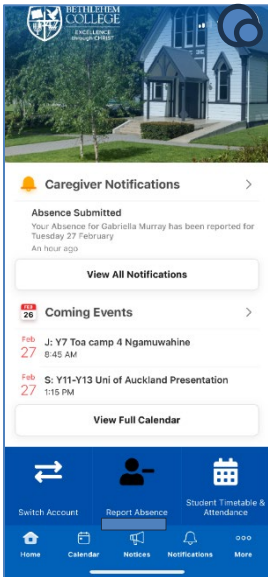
BETHLEHEM COLLEGE
EXCELLENCE through CHRIST

Caregiver Notifications

Absence Submitted
Your Absence for Gabriella Murray has been reported for Tuesday 27 February
An hour ago

View All Notifications

FEB 26 Coming Events

Feb 27 J: Y7 Toa camp 4 Ngamuwahine
8:45 AM

Feb 27 S: Y11-Y13 Uni of Auckland Presentation
1:15 PM

View Full Calendar

Switch Account
Report Absence
Student Timetable & Attendance

Home
Calendar
Notices
Notifications
More